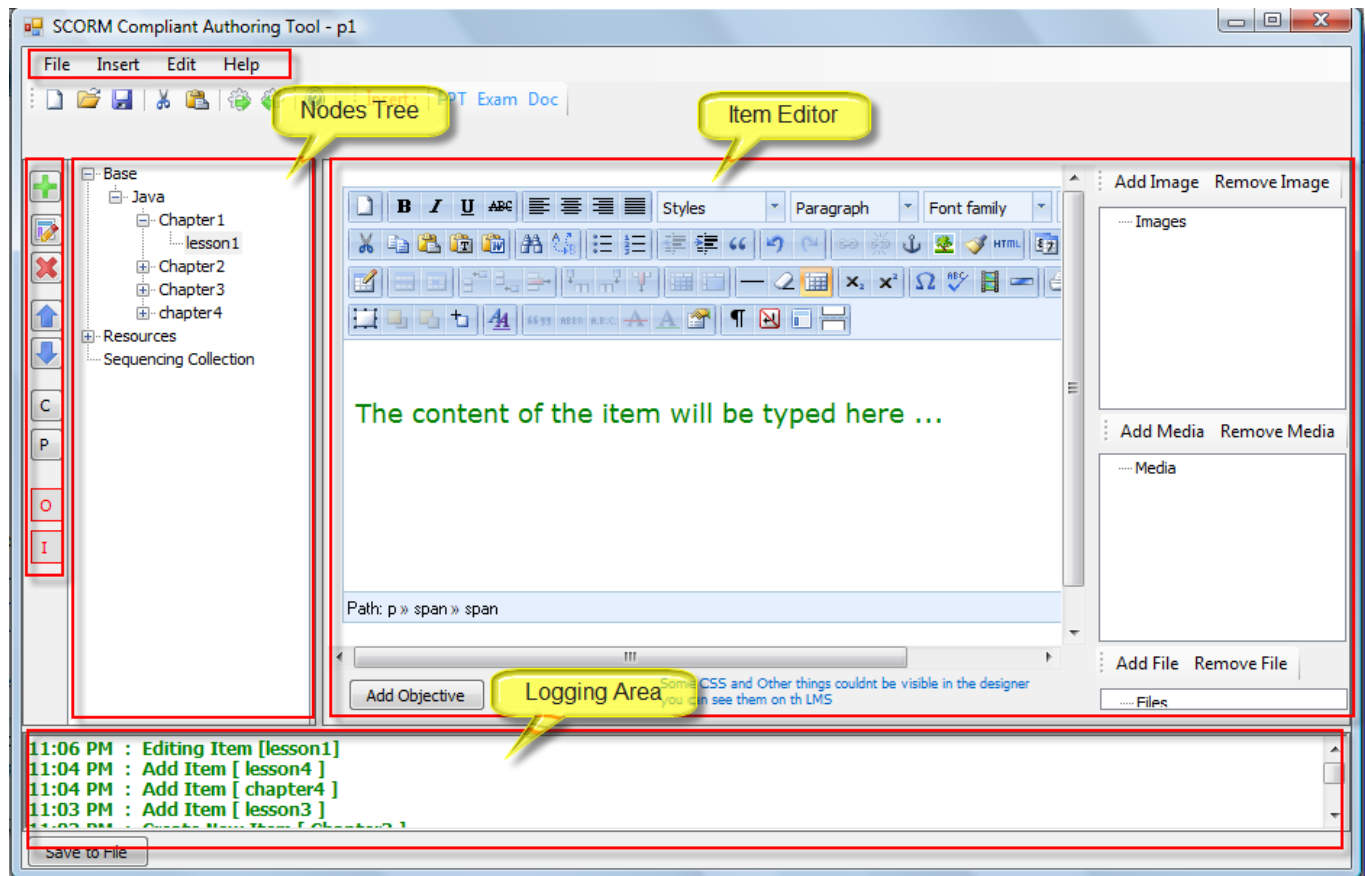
SCORM Compliant Authoring Tool - p1

File Insert Edit Help

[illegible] PPT Exam Doc

Nodes Tree

Item Editor

C
P
O
I

Base
Java
Chapter1
lesson1
Chapter2
Chapter3
chapter4
Resources
Sequencing Collection

Styles
Paragraph
Font family

The content of the item will be typed here ...

Path: p » span » span

Add Objective

Logging Area

Some CSS and Other things couldnt be visible in the designer you can see them on th LMS

Add Image Remove Image
Images

Add Media Remove Media
Media

Add File Remove File
Files

11:06 PM : Editing Item [lesson1]
11:04 PM : Add Item [ lesson4 ]
11:04 PM : Add Item [ chapter4 ]
11:03 PM : Add Item [ lesson3 ]
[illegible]

Save to File